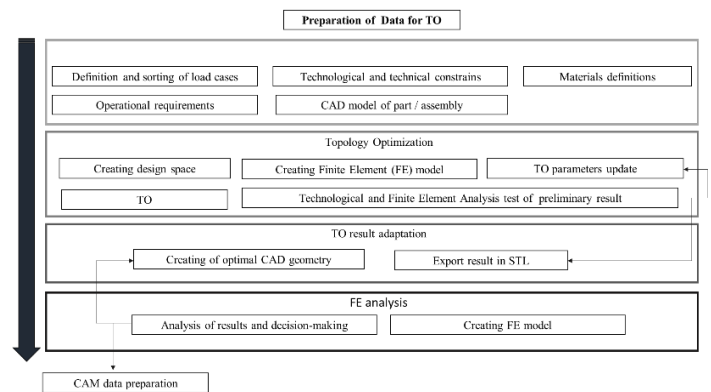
Preparation of Data for TO

Definition and sorting of load cases

Technological and technical constrains

Materials definitions

Operational requirements

CAD model of part / assembly

Topology Optimization

Creating design space

Creating Finite Element (FE) model

TO parameters update

TO

Technological and Finite Element Analysis test of preliminary result

TO result adaptation

Creating of optimal CAD geometry

Export result in STL

FE analysis

Analysis of results and decision-making

Creating FE model

CAM data preparation